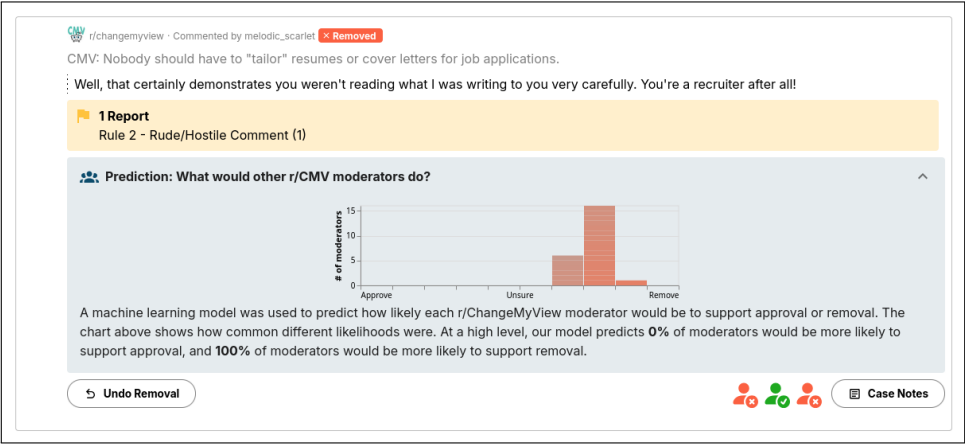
CMV r/changemyview · Commented by melodic_scarlet × Removed

CMV: Nobody should have to "tailor" resumes or cover letters for job applications.

Well, that certainly demonstrates you weren't reading what I was writing to you very carefully. You're a recruiter after all!

1 Report
Rule 2 - Rude/Hostile Comment (1)

Prediction: What would other r/CMV moderators do?

# of moderators
15
10
5
0
Approve
Unsure
Remove

A machine learning model was used to predict how likely each r/ChangeMyView moderator would be to support approval or removal. The chart above shows how common different likelihoods were. At a high level, our model predicts **0%** of moderators would be more likely to support approval, and **100%** of moderators would be more likely to support removal.

Undo Removal

Case Notes